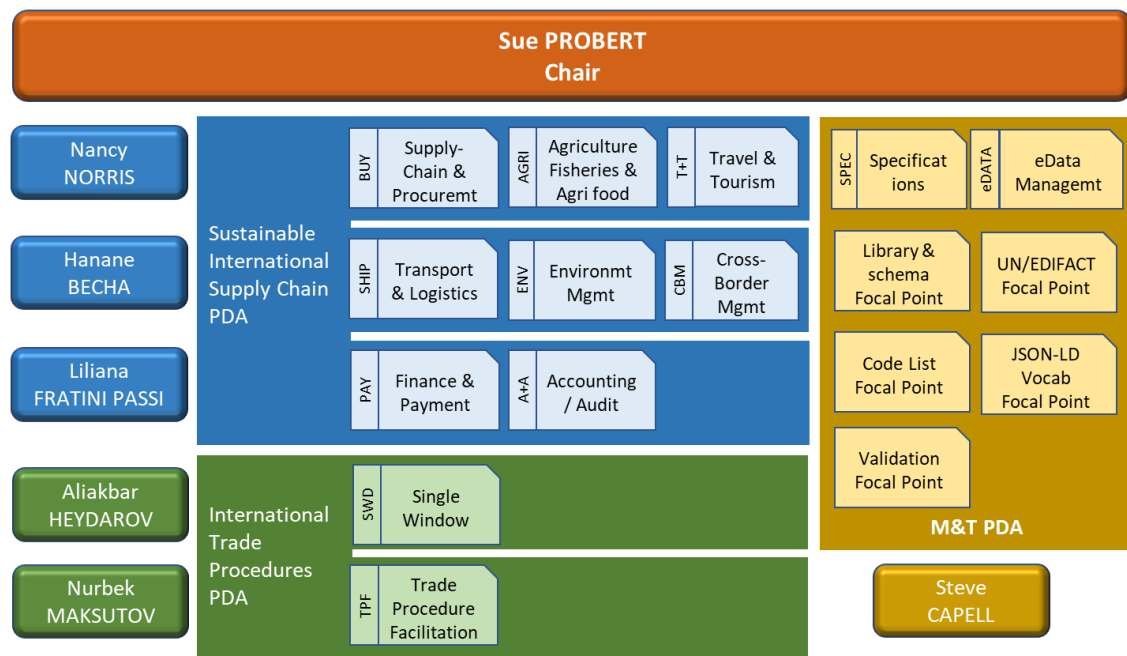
Sue PROBERT
Chair

Nancy NORRIS

Hanane BECHA

Liliana FRATINI PASSI

Aliakbar HEYDAROV

Nurbek MAKSUTOV

Sustainable International Supply Chain PDA

BUY Supply-Chain & Procuremt

AGRI Agriculture Fisheries & Agri food

T+T Travel & Tourism

SHIP Transport & Logistics

ENV Environmt Mgmt

CBM Cross-Border Mgmt

PAY Finance & Payment

A+A Accounting / Audit

International Trade Procedures PDA

SWD Single Window

TPF Trade Procedure Facilitation

SPEC Specificat ions

eDATA eData Managemt

Library & schema Focal Point

UN/EDIFACT Focal Point

Code List Focal Point

JSON-LD Vocab Focal Point

Validation Focal Point

M&T PDA

Steve CAPELL